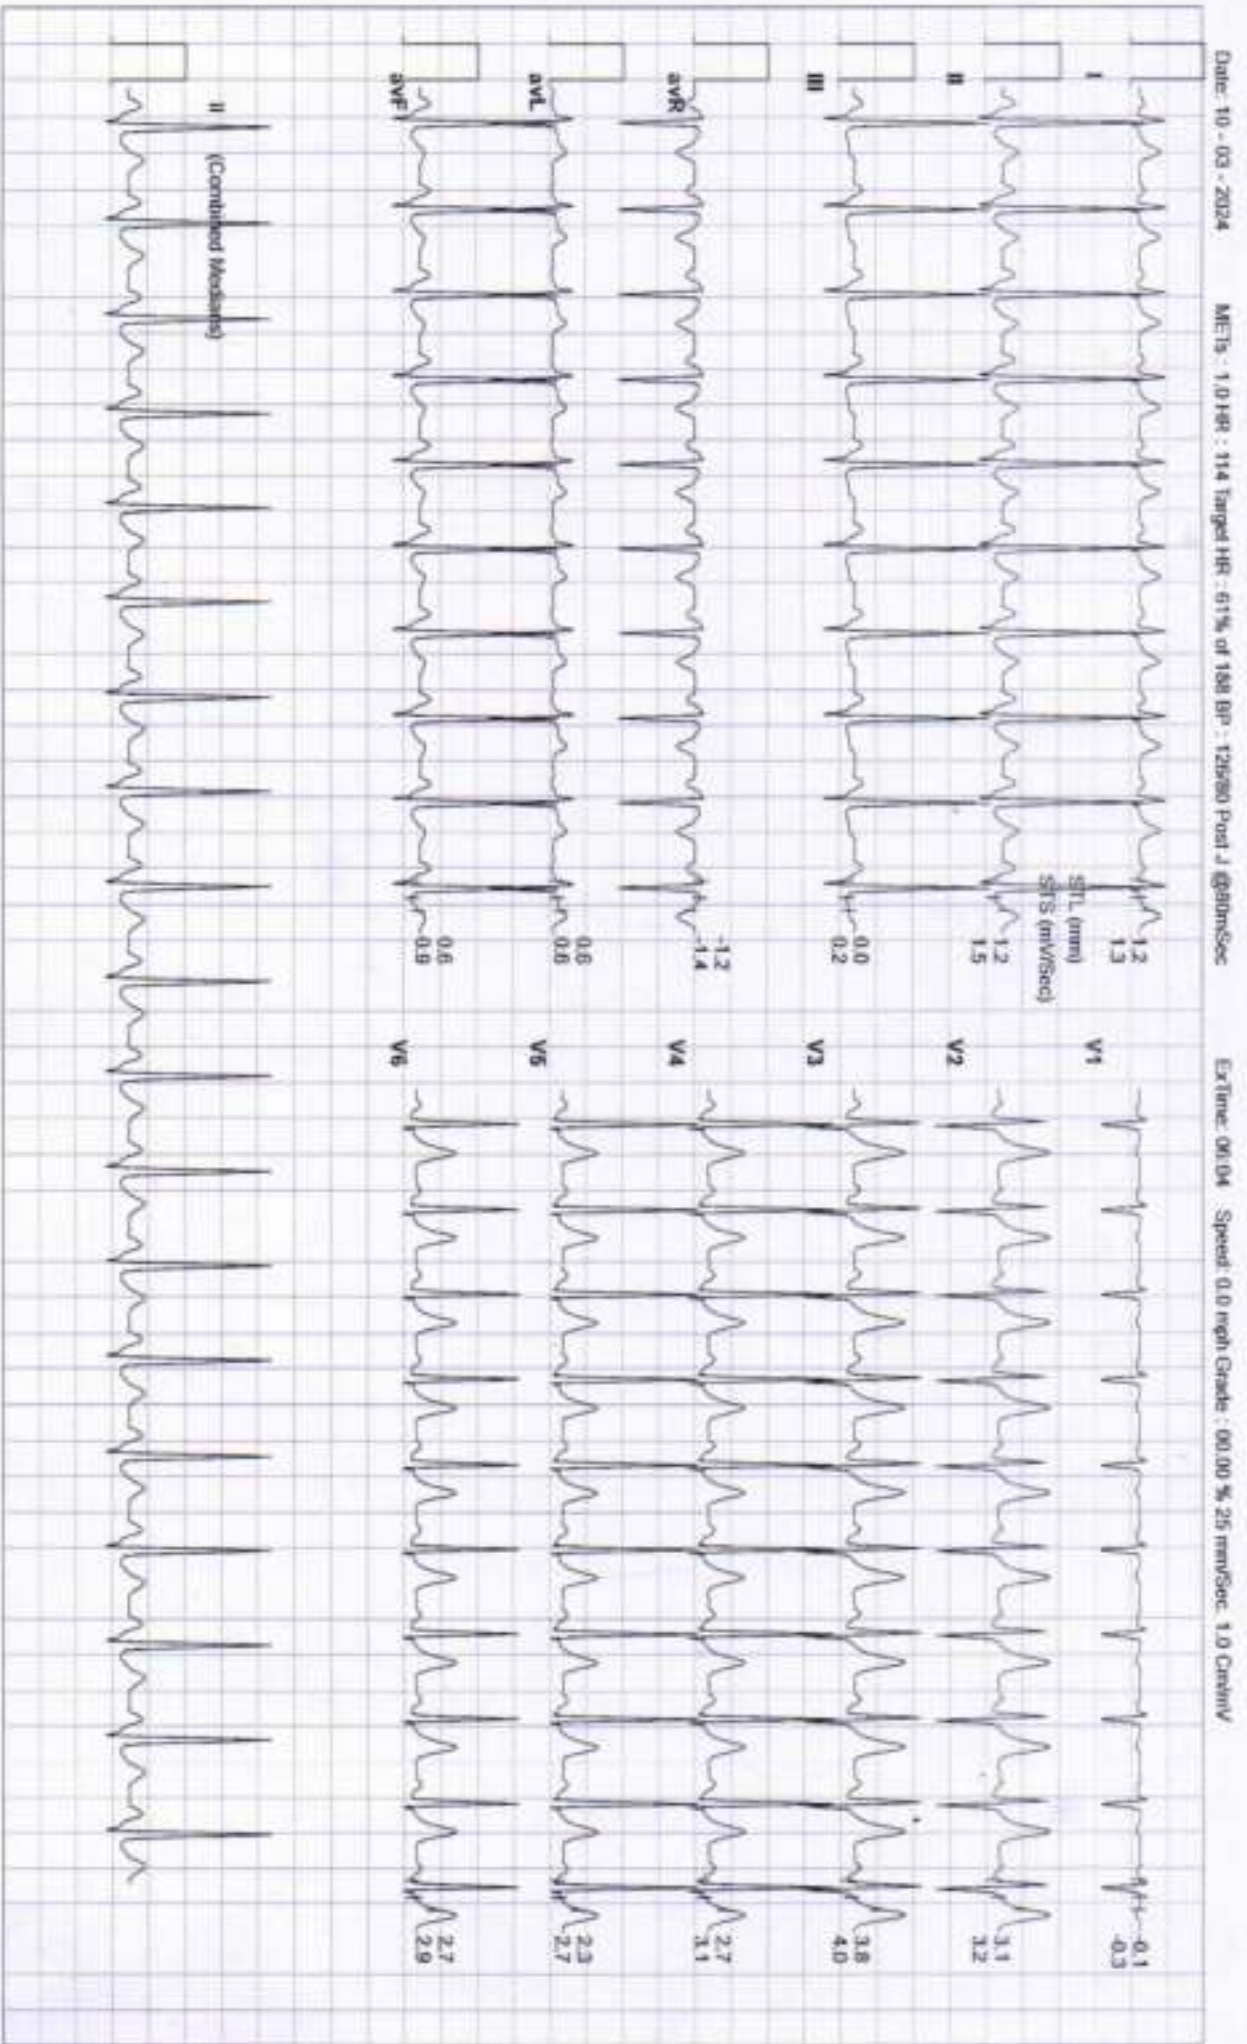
Date: 10 - 03 - 2024    METs : 1.0 HR : 114 Target HR : 61% of 188 BP : 120/80 Post J @80mSec    ExTime: 06:04    Speed: 0.0 mph Grade : 00.00 % 25 mm/Sec. 1.0 Cm/mV

I
II
III
aVR
aVL
aVF
II (Combined Medians)

STL (mm)
STS (mV/Sec)

1.2
1.3
1.2
1.5
0.0
0.2
-1.2
-1.4
0.6
0.6
0.6
0.9

V1
V2
V3
V4
V5
V6

-0.1
-0.3
3.1
3.2
3.8
4.0
2.7
3.1
2.3
2.7
2.7
2.9